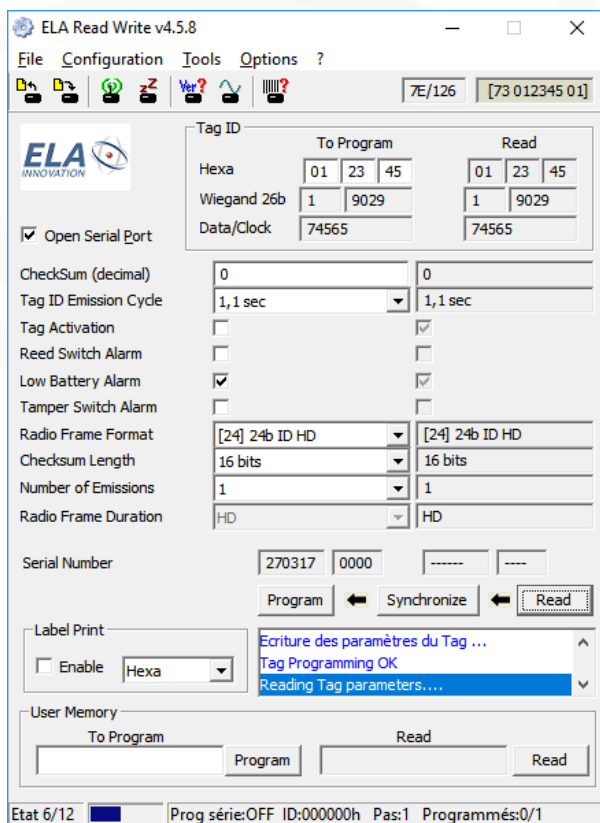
ELA Read Write v4.5.8

File Configuration Tools Options ?

Ver?

7E/126 [73 012345 01]

ELA INNOVATION

Tag ID

To Program Read

Hexa 01 23 45 01 23 45

Wiegand 26b 1 9029 1 9029

Data/Clock 74565 74565

Open Serial Port

CheckSum (decimal) 0 0

Tag ID Emission Cycle 1,1 sec 1,1 sec

Tag Activation

Reed Switch Alarm

Low Battery Alarm

Tamper Switch Alarm

Radio Frame Format [24] 24b ID HD [24] 24b ID HD

Checksum Length 16 bits 16 bits

Number of Emissions 1 1

Radio Frame Duration HD HD

Serial Number 270317 0000 ------ ----

Program Synchronize Read

Label Print

Enable Hexa

Ecriture des paramètres du Tag ...
Tag Programming OK
Reading Tag parameters....

User Memory

To Program Read

Program Read

Etat 6/12 Prog série:OFF ID:000000h Pas:1 Programmés:0/1